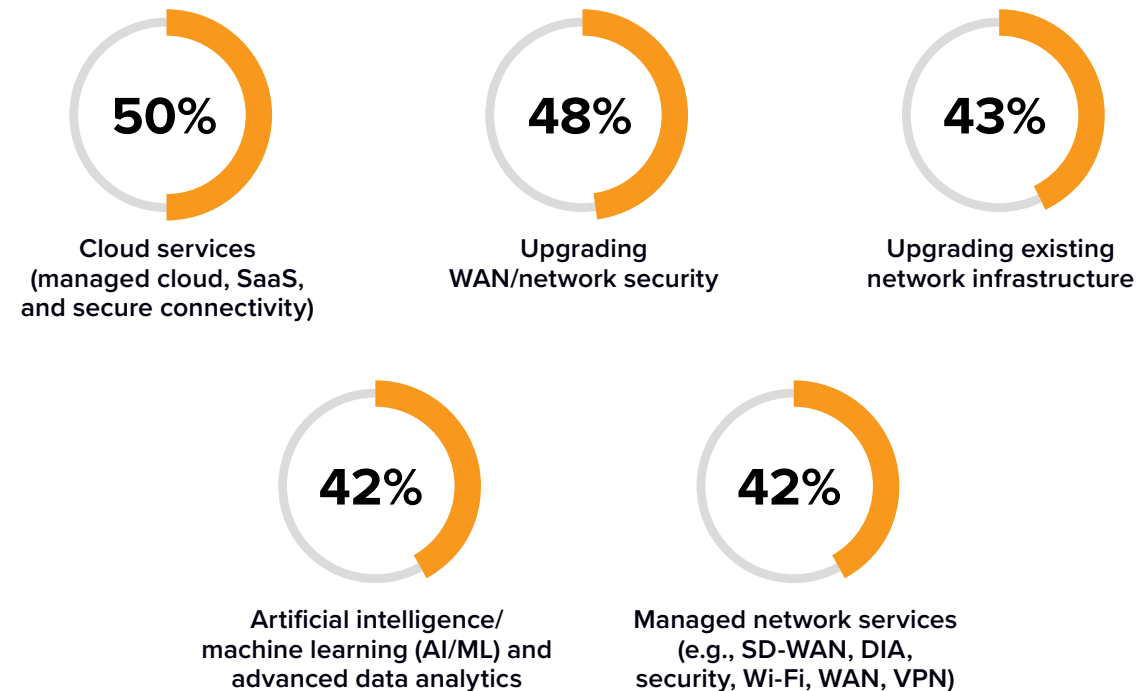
50%

Cloud services (managed cloud, SaaS, and secure connectivity)

48%

Upgrading WAN/network security

43%

Upgrading existing network infrastructure

42%

Artificial intelligence/ machine learning (AI/ML) and advanced data analytics

42%

Managed network services (e.g., SD-WAN, DIA, security, Wi-Fi, WAN, VPN)